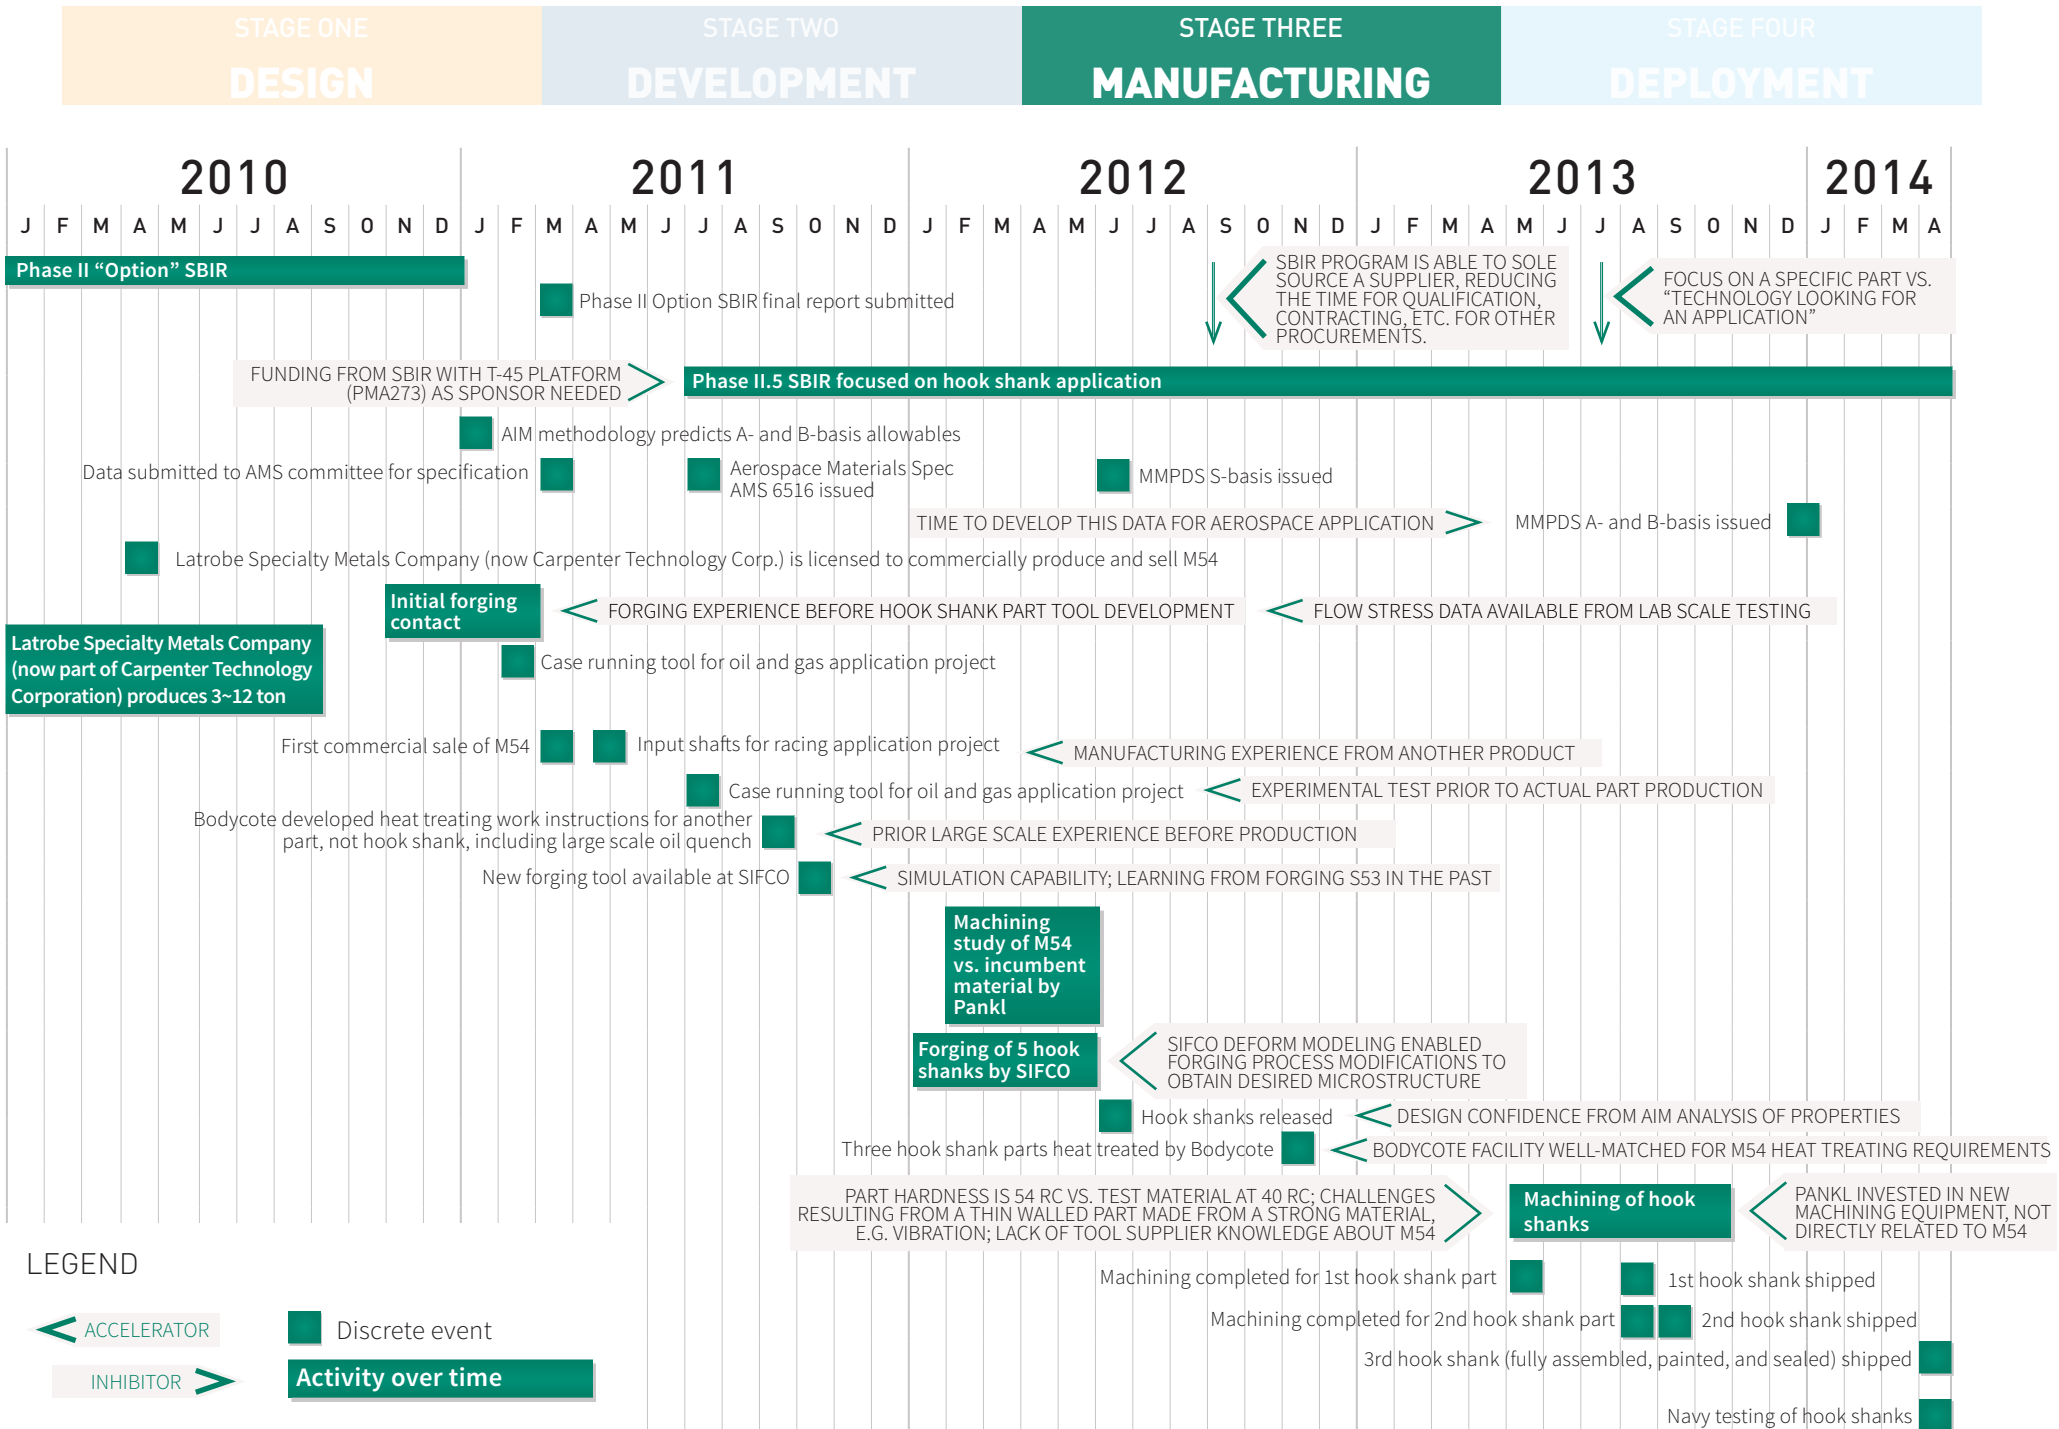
STAGE ONE
DESIGN

STAGE TWO
DEVELOPMENT

STAGE THREE
MANUFACTURING

STAGE FOUR
DEPLOYMENT

2010 2011 2012 2013 2014

J F M A M J J A S O N D J F M A M J J A S O N D J F M A M J J A S O N D J F M A M J J A S O N D J F M A

Phase II “Option” SBIR

Phase II Option SBIR final report submitted

SBIR PROGRAM IS ABLE TO SOLE SOURCE A SUPPLIER, REDUCING THE TIME FOR QUALIFICATION, CONTRACTING, ETC. FOR OTHER PROCUREMENTS.

FOCUS ON A SPECIFIC PART VS. “TECHNOLOGY LOOKING FOR AN APPLICATION”

FUNDING FROM SBIR WITH T-45 PLATFORM (PMA273) AS SPONSOR NEEDED

Phase II.5 SBIR focused on hook shank application

AIM methodology predicts A- and B-basis allowables

Data submitted to AMS committee for specification

Aerospace Materials Spec AMS 6516 issued

MMPDS S-basis issued

TIME TO DEVELOP THIS DATA FOR AEROSPACE APPLICATION

MMPDS A- and B-basis issued

Latrobe Specialty Metals Company (now Carpenter Technology Corp.) is licensed to commercially produce and sell M54

Initial forging contact

FORGING EXPERIENCE BEFORE HOOK SHANK PART TOOL DEVELOPMENT

FLOW STRESS DATA AVAILABLE FROM LAB SCALE TESTING

Latrobe Specialty Metals Company (now part of Carpenter Technology Corporation) produces 3~12 ton

Case running tool for oil and gas application project

First commercial sale of M54

Input shafts for racing application project

MANUFACTURING EXPERIENCE FROM ANOTHER PRODUCT

Case running tool for oil and gas application project

EXPERIMENTAL TEST PRIOR TO ACTUAL PART PRODUCTION

Bodycote developed heat treating work instructions for another part, not hook shank, including large scale oil quench

PRIOR LARGE SCALE EXPERIENCE BEFORE PRODUCTION

New forging tool available at SIFCO

SIMULATION CAPABILITY; LEARNING FROM FORGING S53 IN THE PAST

Machining study of M54 vs. incumbent material by Pankl

Forging of 5 hook shanks by SIFCO

SIFCO DEFORM MODELING ENABLED FORGING PROCESS MODIFICATIONS TO OBTAIN DESIRED MICROSTRUCTURE

Hook shanks released

DESIGN CONFIDENCE FROM AIM ANALYSIS OF PROPERTIES

Three hook shank parts heat treated by Bodycote

BODYCOTE FACILITY WELL-MATCHED FOR M54 HEAT TREATING REQUIREMENTS

PART HARDNESS IS 54 RC VS. TEST MATERIAL AT 40 RC; CHALLENGES RESULTING FROM A THIN WALLED PART MADE FROM A STRONG MATERIAL, E.G. VIBRATION; LACK OF TOOL SUPPLIER KNOWLEDGE ABOUT M54

Machining of hook shanks

PANKL INVESTED IN NEW MACHINING EQUIPMENT, NOT DIRECTLY RELATED TO M54

LEGEND

Machining completed for 1st hook shank part

1st hook shank shipped

ACCELERATOR

Discrete event

Machining completed for 2nd hook shank part

2nd hook shank shipped

INHIBITOR

Activity over time

3rd hook shank (fully assembled, painted, and sealed) shipped

Navy testing of hook shanks